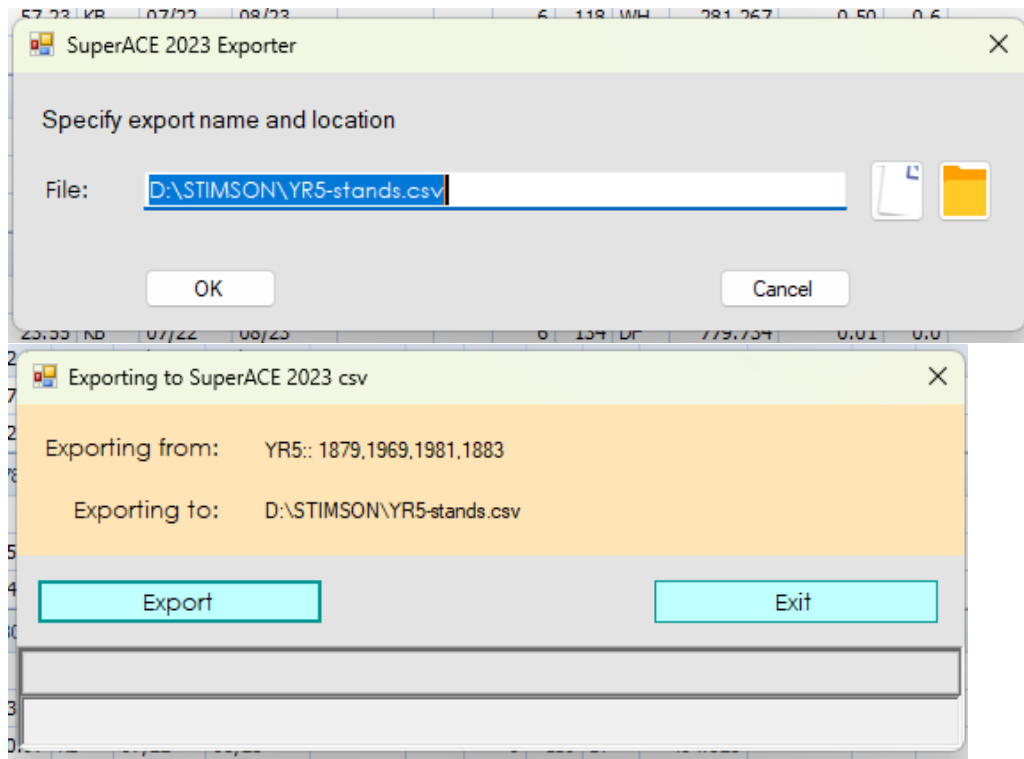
57.23 | KB | 07/22 | 08/23 | 6 | 118 | WH | 281.267 | 0.50 | 0.6

SuperACE 2023 Exporter

Specify export name and location

File: D:\STIMSON\YR5-stands.csv

OK

Cancel

23.55 | KB | 07/22 | 08/23 | 6 | 134 | DF | 779.734 | 0.01 | 0.0

Exporting to SuperACE 2023 csv

Exporting from: YR5:: 1879,1969,1981,1883

Exporting to: D:\STIMSON\YR5-stands.csv

Export

Exit